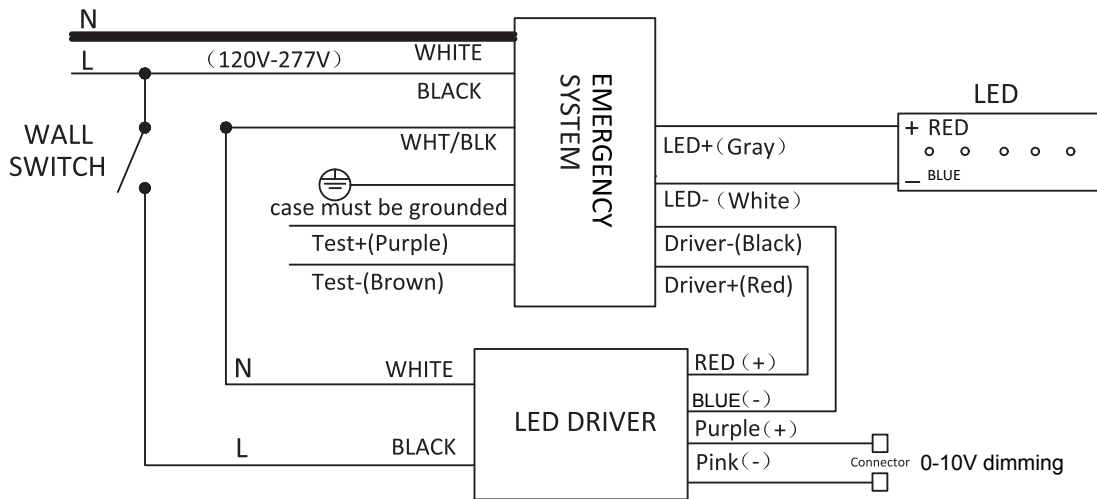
N
L
(120V-277V)
WHITE
BLACK
WALL SWITCH
WHT/BLK
EMERGENCY SYSTEM
LED
+ RED
_ BLUE
LED+(Gray)
LED- (White)
case must be grounded
Test+(Purple)
Test-(Brown)
Driver-(Black)
Driver+(Red)
N
WHITE
RED (+)
BLUE(-)
LED DRIVER
Purple(+)
L
BLACK
Pink(-)
Connector
0-10V dimming